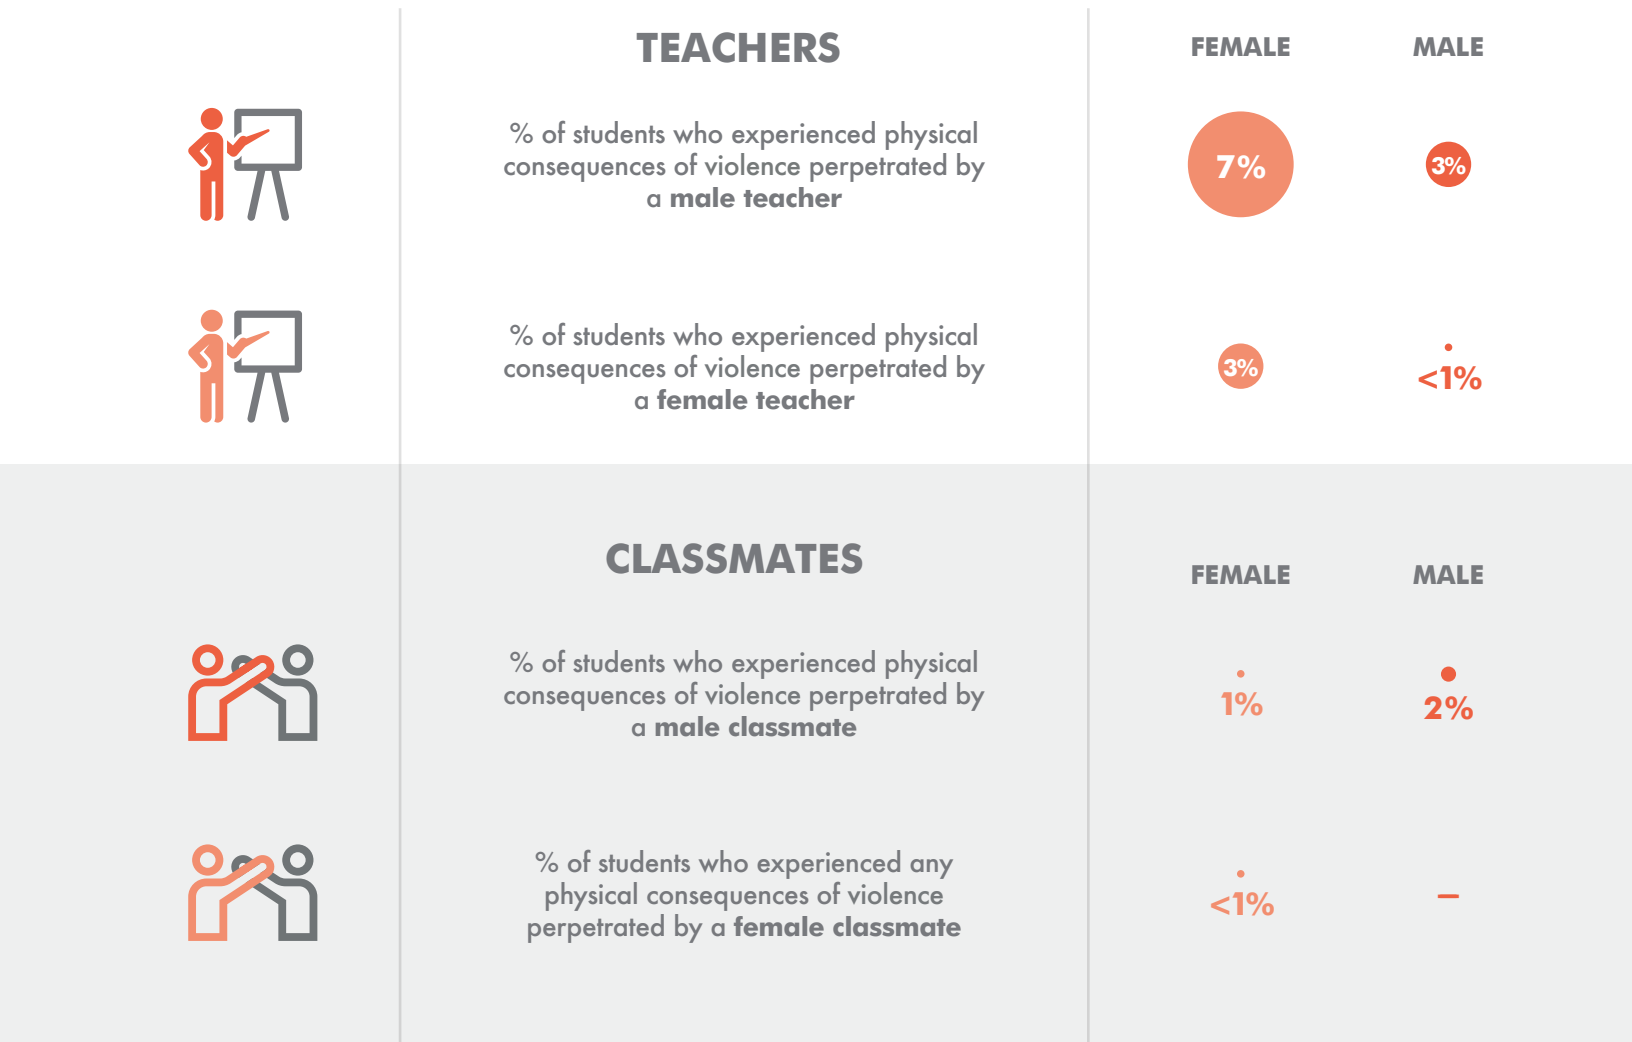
TEACHERS

FEMALE

MALE

% of students who experienced physical consequences of violence perpetrated by a male teacher

7%

3%

% of students who experienced physical consequences of violence perpetrated by a female teacher

3%

<1%

CLASSMATES

FEMALE

MALE

% of students who experienced physical consequences of violence perpetrated by a male classmate

1%

2%

% of students who experienced any physical consequences of violence perpetrated by a female classmate

<1%

–